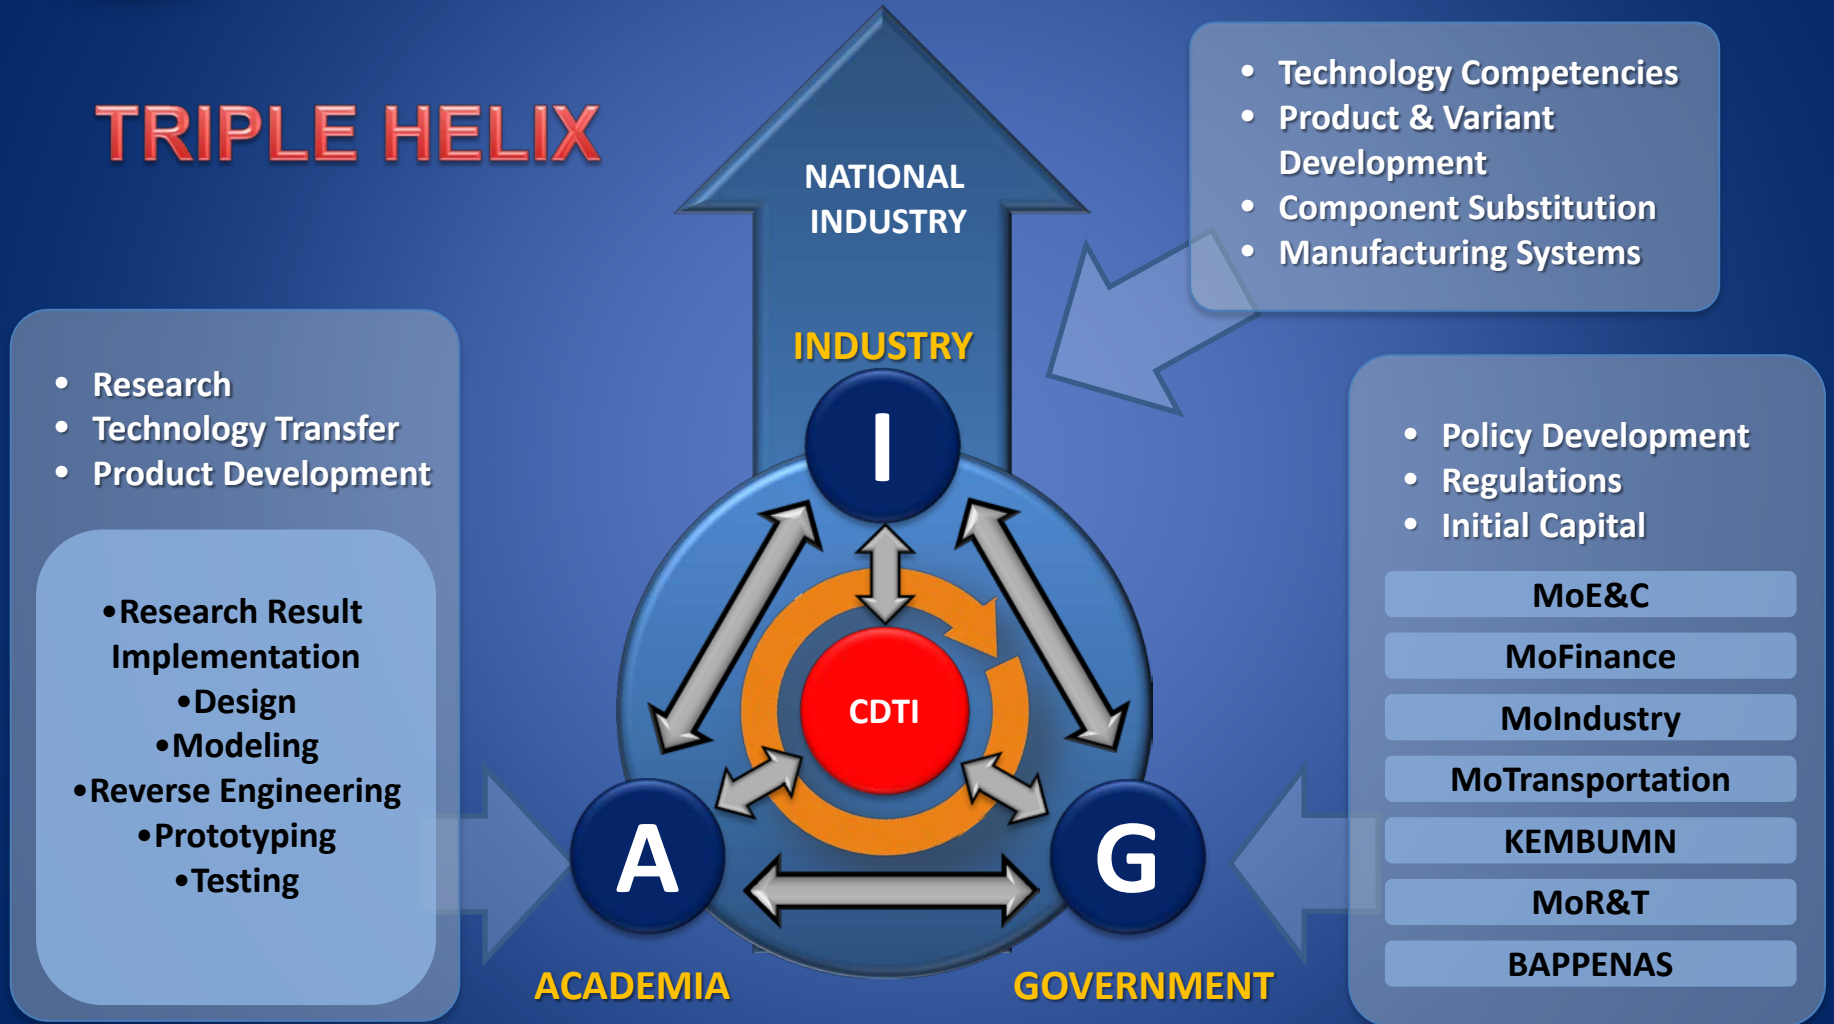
TRIPLE HELIX

NATIONAL INDUSTRY

- Technology Competencies
- Product & Variant Development
- Component Substitution
- Manufacturing Systems

- Research
- Technology Transfer
- Product Development

•Research Result Implementation
•Design
•Modeling
•Reverse Engineering
•Prototyping
•Testing

INDUSTRY

I

CDTI

A

G

ACADEMIA

GOVERNMENT

- Policy Development
- Regulations
- Initial Capital

MoE&C

MoFinance

MoIndustry

MoTransportation

KEMBUMN

MoR&T

BAPPENAS